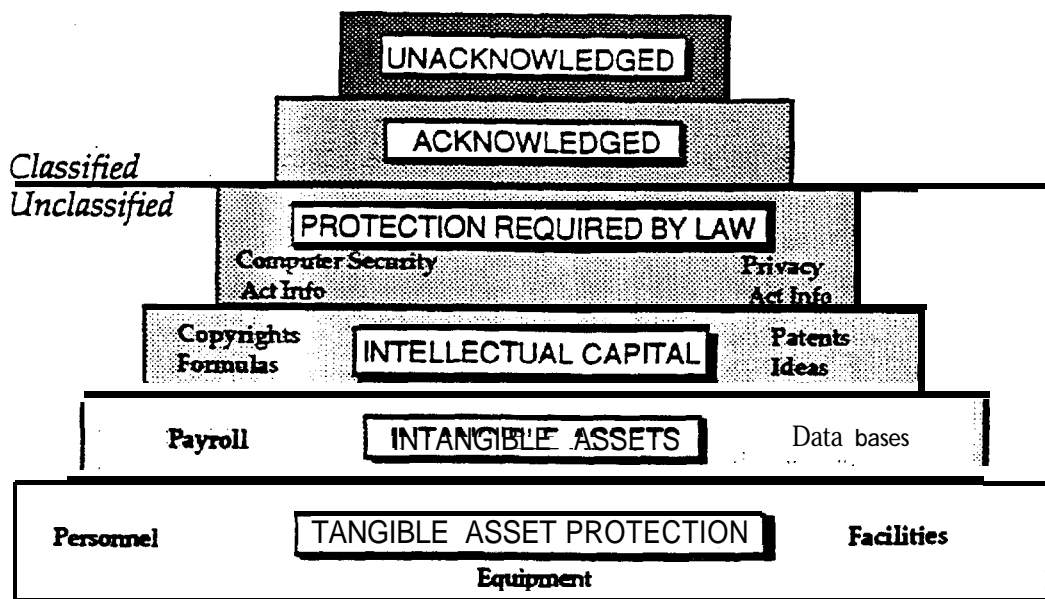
UNACKNOWLEDGED

ACKNOWLEDGED

Classified

Unclassified

PROTECTION REQUIRED BY LAW

Computer Security Act Info

Privacy Act Info

Copyrights Formulas

INTELLECTUAL CAPITAL

Patents Ideas

Payroll

INTANGIBLE ASSETS

Data bases

Personnel

TANGIBLE ASSET PROTECTION

Facilities

Equipment